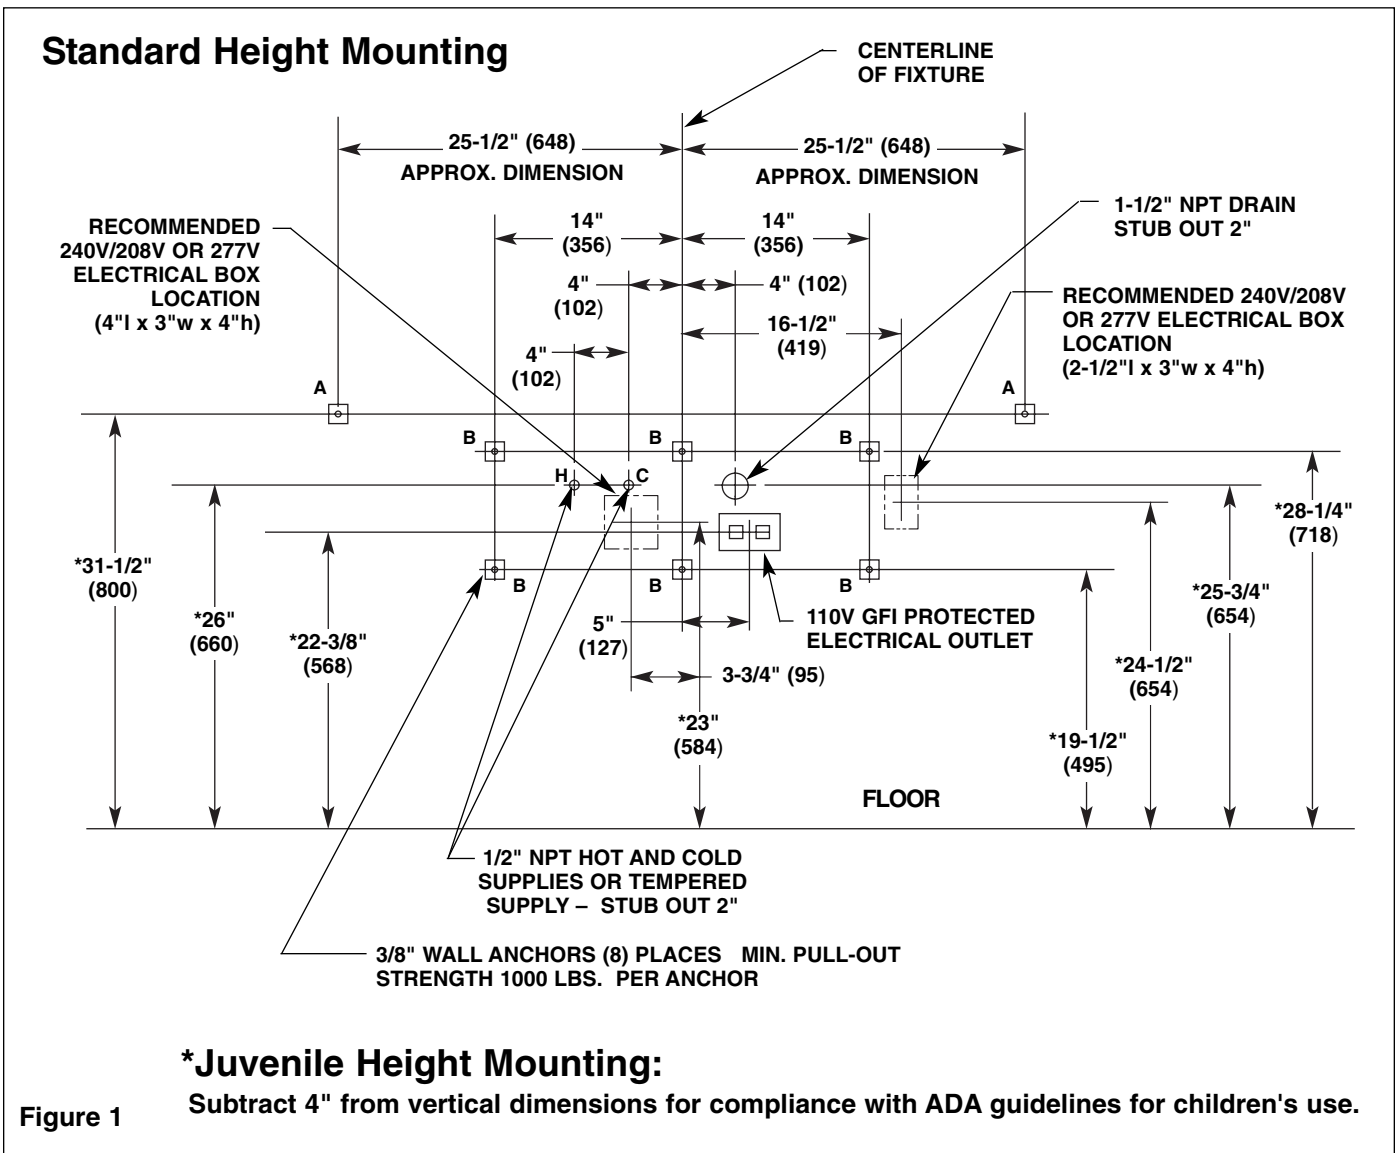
Standard Height Mounting

CENTERLINE OF FIXTURE

25-1/2" (648)
APPROX. DIMENSION

25-1/2" (648)
APPROX. DIMENSION

RECOMMENDED 240V/208V OR 277V ELECTRICAL BOX LOCATION (4"l x 3"w x 4"h)

14" (356)

14" (356)

1-1/2" NPT DRAIN STUB OUT 2"

4" (102)

4" (102)

RECOMMENDED 240V/208V OR 277V ELECTRICAL BOX LOCATION (2-1/2"l x 3"w x 4"h)

16-1/2" (419)

4" (102)

A

A

B

B

B

H

C

*31-1/2" (800)

*26" (660)

*22-3/8" (568)

B

B

B

*28-1/4" (718)

*25-3/4" (654)

110V GFI PROTECTED ELECTRICAL OUTLET

5" (127)

3-3/4" (95)

*24-1/2" (654)

*23" (584)

*19-1/2" (495)

FLOOR

1/2" NPT HOT AND COLD SUPPLIES OR TEMPERED SUPPLY – STUB OUT 2"

3/8" WALL ANCHORS (8) PLACES MIN. PULL-OUT STRENGTH 1000 LBS. PER ANCHOR

*Juvenile Height Mounting:

Figure 1

Subtract 4" from vertical dimensions for compliance with ADA guidelines for children's use.